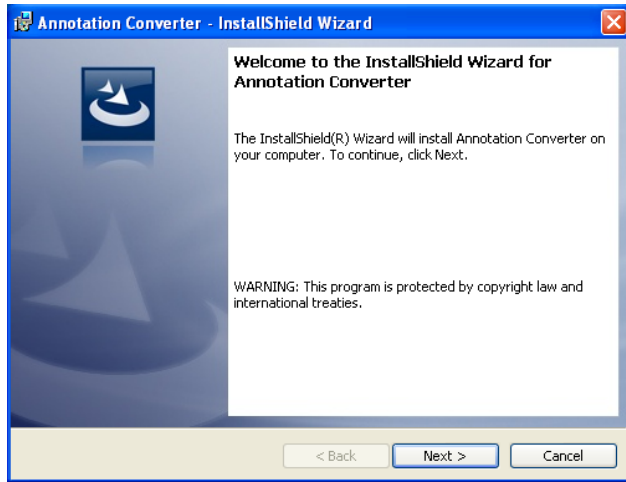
Annotation Converter - InstallShield Wizard

Welcome to the InstallShield Wizard for Annotation Converter

The InstallShield(R) Wizard will install Annotation Converter on your computer. To continue, click Next.

WARNING: This program is protected by copyright law and international treaties.

< Back

Next >

Cancel